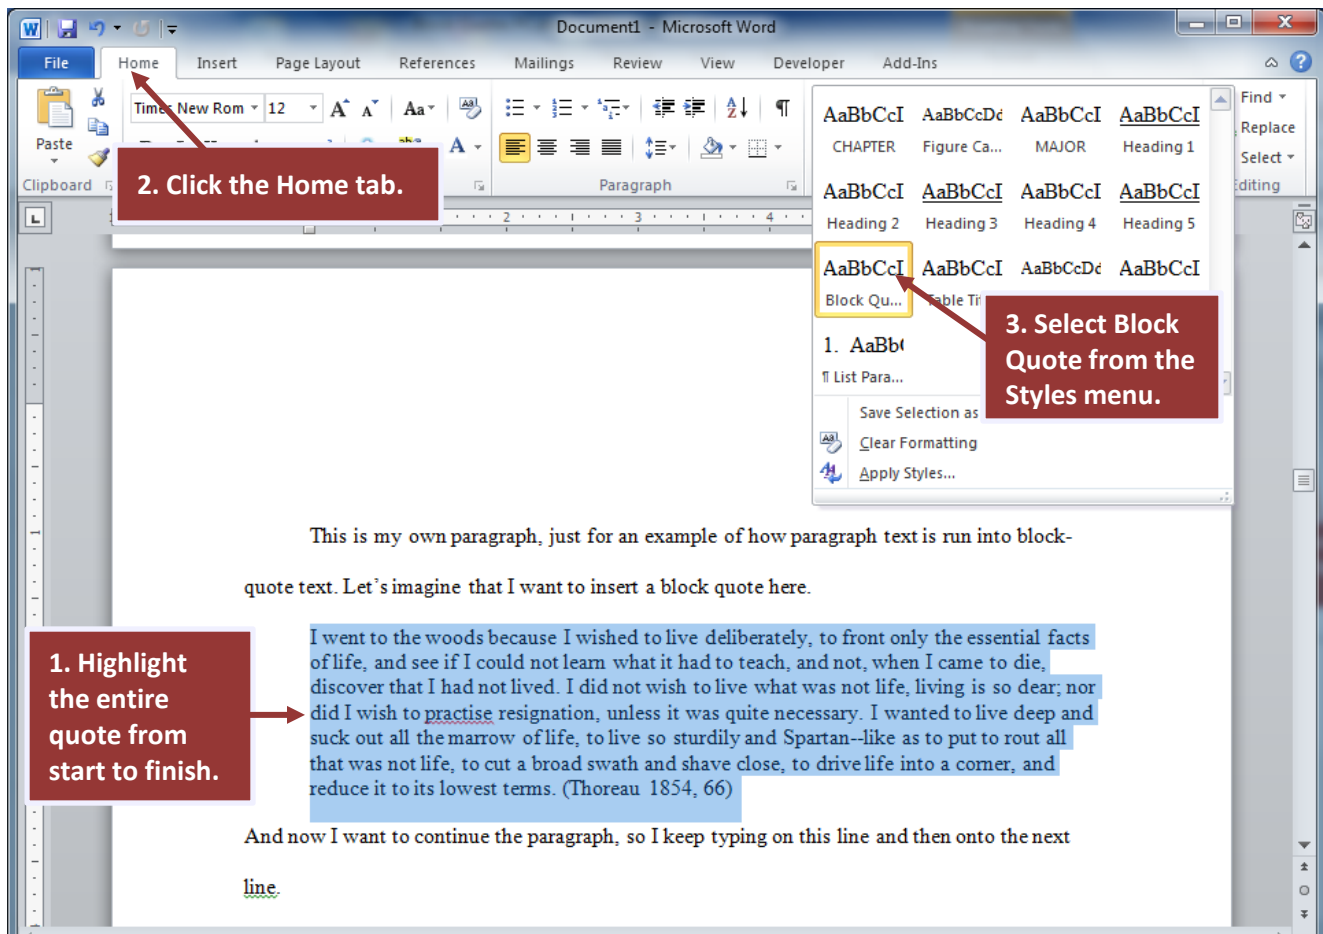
Document1 - Microsoft Word

File Home Insert Page Layout References Mailings Review View Developer Add-Ins

Paste
Clipboard
Times New Rom 12
Paragraph

AaBbCcI CHAPTER
AaBbCcDc Figure Ca...
AaBbCcI MAJOR
AaBbCcI Heading 1
AaBbCcI Heading 2
AaBbCcI Heading 3
AaBbCcI Heading 4
AaBbCcI Heading 5
AaBbCcI Block Qu...
AaBbCcI Table Ti
AaBbCcDc
AaBbCcI
1. AaBb
¶ List Para...
Save Selection as
Clear Formatting
Apply Styles...

Find
Replace
Select
Editing

2. Click the Home tab.

3. Select Block Quote from the Styles menu.

1. Highlight the entire quote from start to finish.

This is my own paragraph, just for an example of how paragraph text is run into block-quote text. Let's imagine that I want to insert a block quote here.

I went to the woods because I wished to live deliberately, to front only the essential facts of life, and see if I could not learn what it had to teach, and not, when I came to die, discover that I had not lived. I did not wish to live what was not life, living is so dear; nor did I wish to practise resignation, unless it was quite necessary. I wanted to live deep and suck out all the marrow of life, to live so sturdily and Spartan--like as to put to rout all that was not life, to cut a broad swath and shave close, to drive life into a corner, and reduce it to its lowest terms. (Thoreau 1854, 66)

And now I want to continue the paragraph, so I keep typing on this line and then onto the next line.